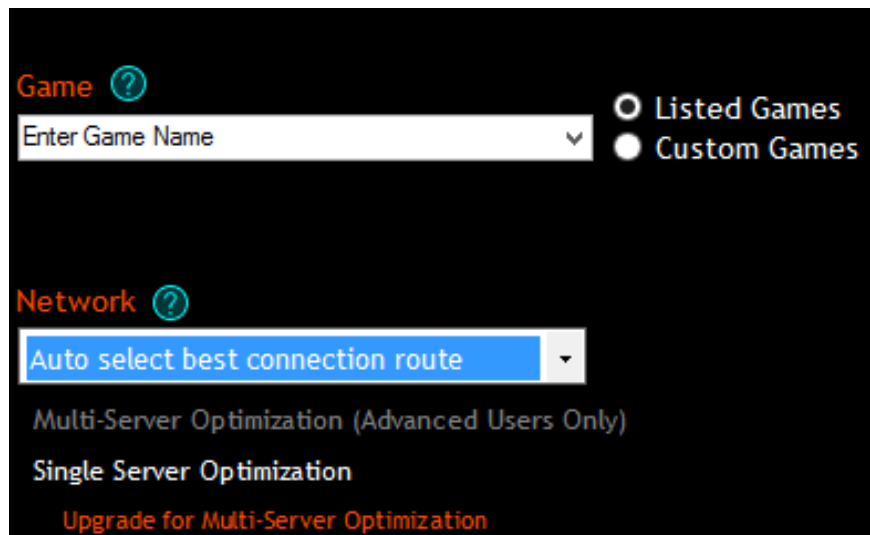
Game ?

Enter Game Name

Listed Games
Custom Games

Network ?

Auto select best connection route

Multi-Server Optimization (Advanced Users Only)

Single Server Optimization

Upgrade for Multi-Server Optimization